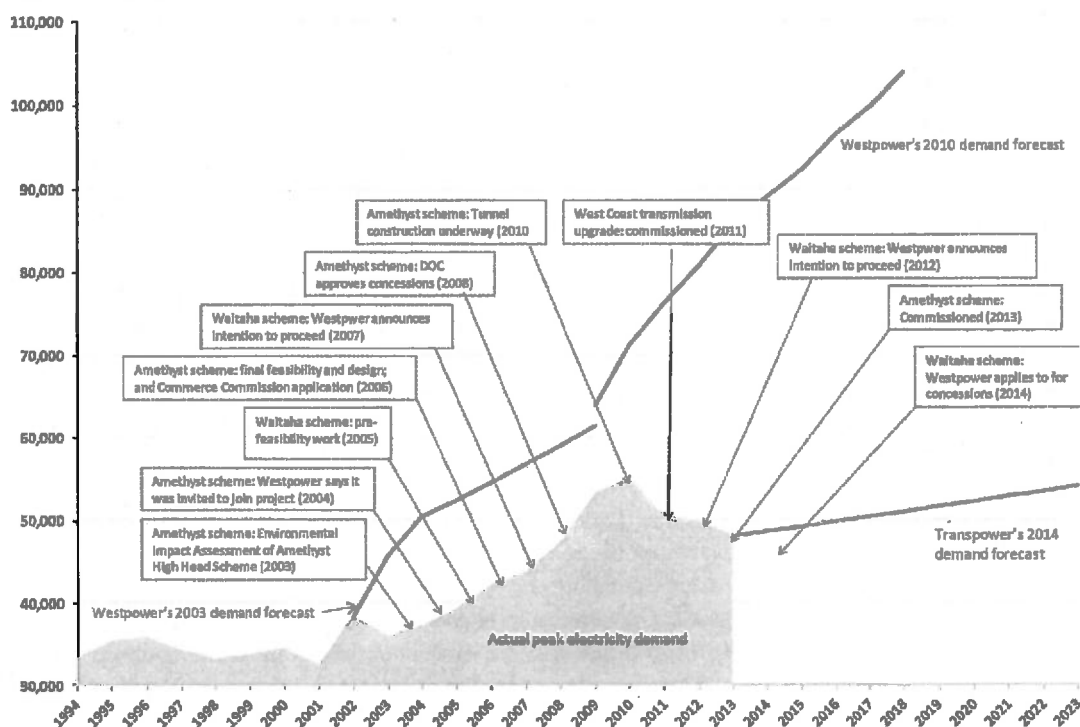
110,000
100,000
90,000
80,000
70,000
60,000
50,000
40,000
30,000

Westpower's 2010 demand forecast

Amethyst scheme: Tunnel construction underway (2010

West Coast transmission upgrade: commissioned (2011)

Waitaha scheme: Westpwer announces intention to proceed (2012)

Amethyst scheme: DOC approves concessions (2008)

Amethyst scheme: Commissioned (2013)

Waitaha scheme: Westpwer announces intention to proceed (2007)

Amethyst scheme: final feasibility and design; and Commerce Commission application (2006)

Waitaha scheme: Westpower applies to for concessions (2014)

Waitaha scheme: pre-feasibility work (2005)

Amethyst scheme: Westpower says it was invited to join project (2004)

Amethyst scheme: Environmental Impact Assessment of Amethyst High Head Scheme (2003)

Transpower's 2014 demand forecast

Westpower's 2003 demand forecast

Actual peak electricity demand

1994 1995 1996 1997 1998 1999 2000 2001 2002 2003 2004 2005 2006 2007 2008 2009 2010 2011 2012 2013 2014 2015 2016 2017 2018 2019 2020 2021 2022 2023